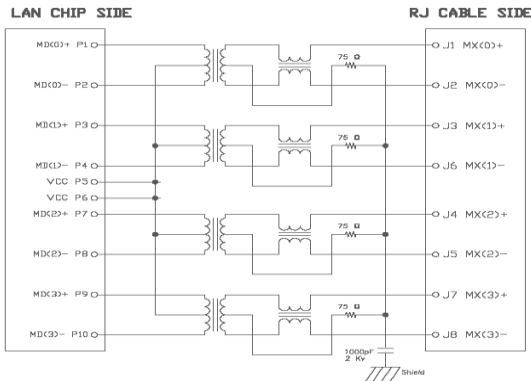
LAN CHIP SIDE

RJ CABLE SIDE

MD(0)+ P1

MD(0)- P2

MD(1)+ P3

MD(1)- P4

VCC P5

VCC P6

MD(2)+ P7

MD(2)- P8

MD(3)+ P9

MD(3)- P10

75 Ω

75 Ω

75 Ω

75 Ω

J1 MX(0)+

J2 MX(0)-

J3 MX(1)+

J6 MX(1)-

J4 MX(2)+

J5 MX(2)-

J7 MX(3)+

J8 MX(3)-

1000pF
2 Kv

Shield